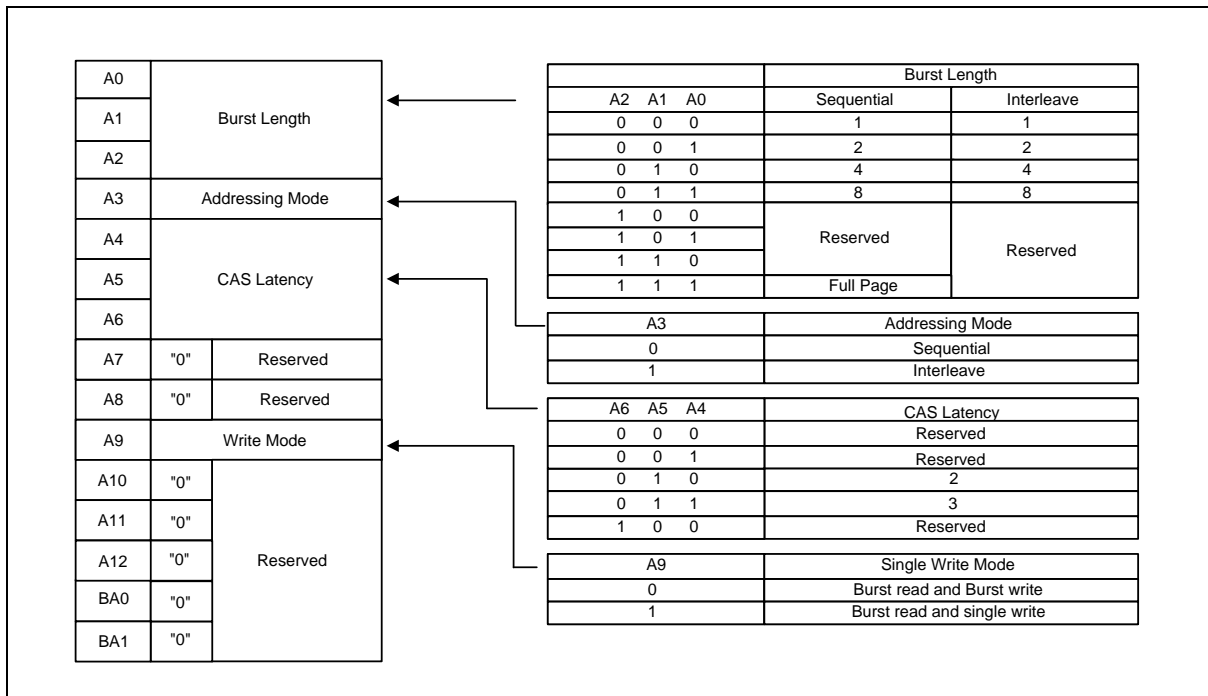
| A0 | Burst Length | |
|---|---|---|
| A1 | | |
| A2 | | |
| A3 | Addressing Mode | |
| A4 | CAS Latency | |
| A5 | | |
| A6 | | |
| A7 | "0" | Reserved |
| A8 | "0" | Reserved |
| A9 | Write Mode | |
| A10 | "0" | Reserved |
| A11 | "0" | |
| A12 | "0" | |
| BA0 | "0" | |
| BA1 | "0" | |

| | Burst Length | |
|---|---|---|
| A2 A1 A0 | Sequential | Interleave |
| 0 0 0 | 1 | 1 |
| 0 0 1 | 2 | 2 |
| 0 1 0 | 4 | 4 |
| 0 1 1 | 8 | 8 |
| 1 0 0 | Reserved | Reserved |
| 1 0 1 | | |
| 1 1 0 | | |
| 1 1 1 | Full Page | |

| A3 | Addressing Mode |
|---|---|
| 0 | Sequential |
| 1 | Interleave |

| A6 A5 A4 | CAS Latency |
|---|---|
| 0 0 0 | Reserved |
| 0 0 1 | Reserved |
| 0 1 0 | 2 |
| 0 1 1 | 3 |
| 1 0 0 | Reserved |

| A9 | Single Write Mode |
|---|---|
| 0 | Burst read and Burst write |
| 1 | Burst read and single write |